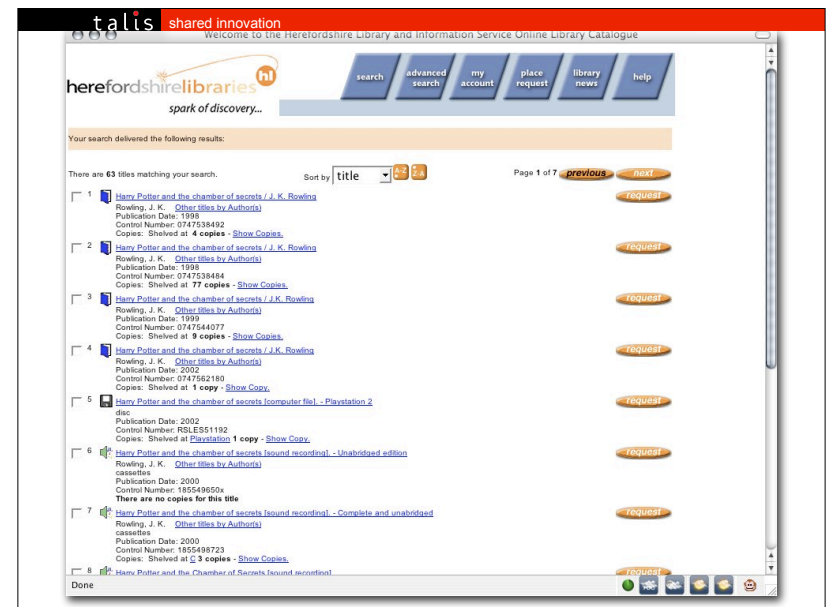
talis shared innovation

Welcome to the Herefordshire Library and Information Service Online Library Catalogue

herefordshirelibraries hl
spark of discovery...

search | advanced search | my account | place request | library news | help

Your search delivered the following results:

There are 63 titles matching your search.

Sort by title A-Z Z-A

Page 1 of 7 previous next

1 Harry Potter and the chamber of secrets / J. K. Rowling
Rowling, J. K. Other titles by Author(s)
Publication Date: 1998
Control Number: 0747538492
Copies: Shelved at 4 copies - Show Copies.
request

2 Harry Potter and the chamber of secrets / J. K. Rowling
Rowling, J. K. Other titles by Author(s)
Publication Date: 1998
Control Number: 0747538484
Copies: Shelved at 77 copies - Show Copies.
request

3 Harry Potter and the chamber of secrets / J.K. Rowling
Rowling, J. K. Other titles by Author(s)
Publication Date: 1999
Control Number: 0747544077
Copies: Shelved at 9 copies - Show Copies.
request

4 Harry Potter and the chamber of secrets / J.K. Rowling
Rowling, J. K. Other titles by Author(s)
Publication Date: 2002
Control Number: 0747562180
Copies: Shelved at 1 copy - Show Copy.
request

5 Harry Potter and the chamber of secrets [computer file]. - Playstation 2
disc
Publication Date: 2002
Control Number: RSLES51192
Copies: Shelved at Playstation 1 copy - Show Copy.
request

6 Harry Potter and the chamber of secrets [sound recording]. - Unabridged edition
Rowling, J. K. Other titles by Author(s)
cassettes
Publication Date: 2000
Control Number: 185549650x
There are no copies for this title
request

7 Harry Potter and the chamber of secrets [sound recording]. - Complete and unabridged
Rowling, J. K. Other titles by Author(s)
cassettes
Publication Date: 2000
Control Number: 1855498723
Copies: Shelved at C 3 copies - Show Copies.
request

8 Harry Potter and the Chamber of Secrets [sound recording]
request

Done